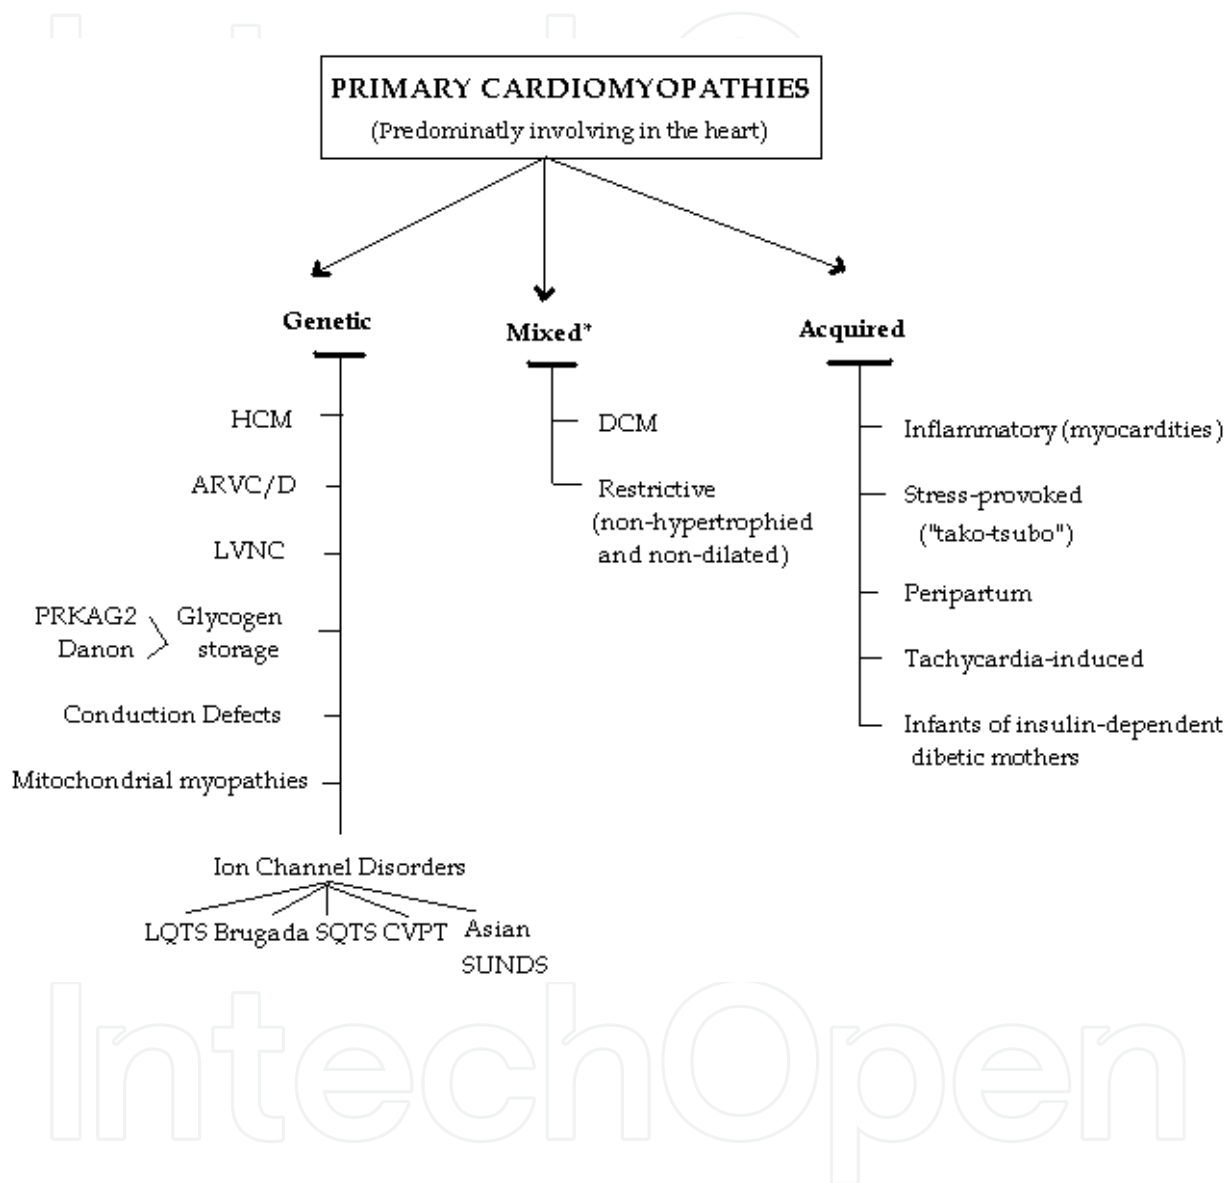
PRIMARY CARDIOMYOPATHIES
(Predominatly involving in the heart)

Genetic

HCM

ARVC/D

LVNC

PRKAG2
Danon
Glycogen storage

Conduction Defects

Mitochondrial myopathies

Ion Channel Disorders

LQTS Brugada SQTS CVPT Asian SUNDS

Mixed*

DCM

Restrictive (non-hypertrophied and non-dilated)

Acquired

Inflammatory (myocardities)

Stress-provoked ("tako-tsubo")

Peripartum

Tachycardia-induced

Infants of insulin-dependent dibetic mothers

IntechOpen